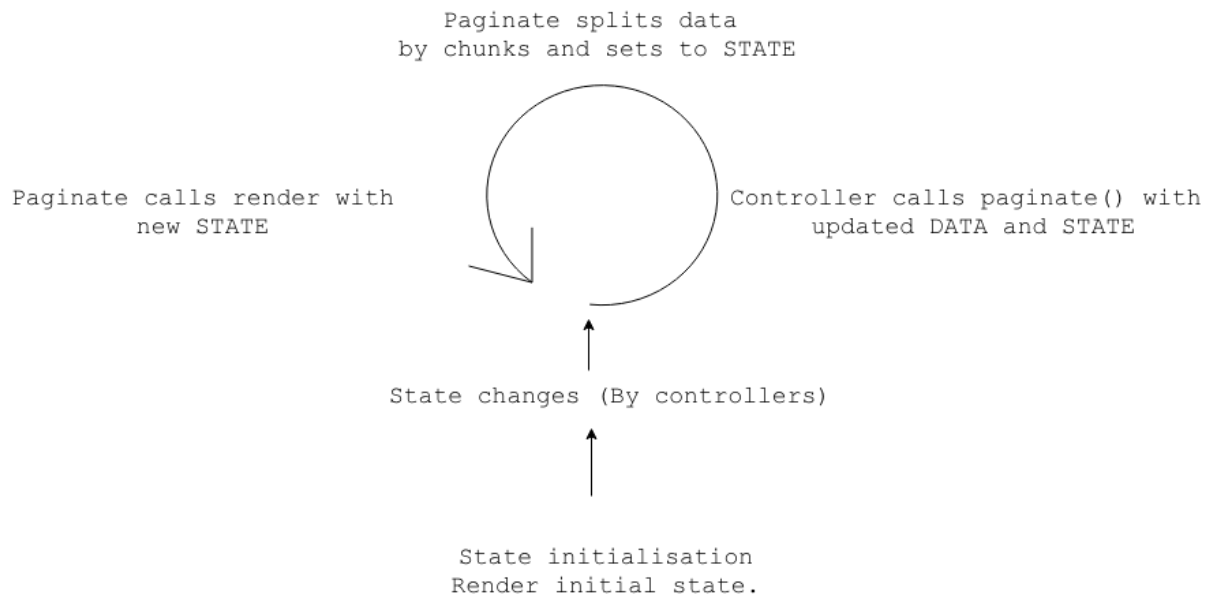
Paginate splits data
by chunks and sets to STATE

Paginate calls render with
new STATE

Controller calls paginate() with
updated DATA and STATE

State changes (By controllers)

State initialisation
Render initial state.